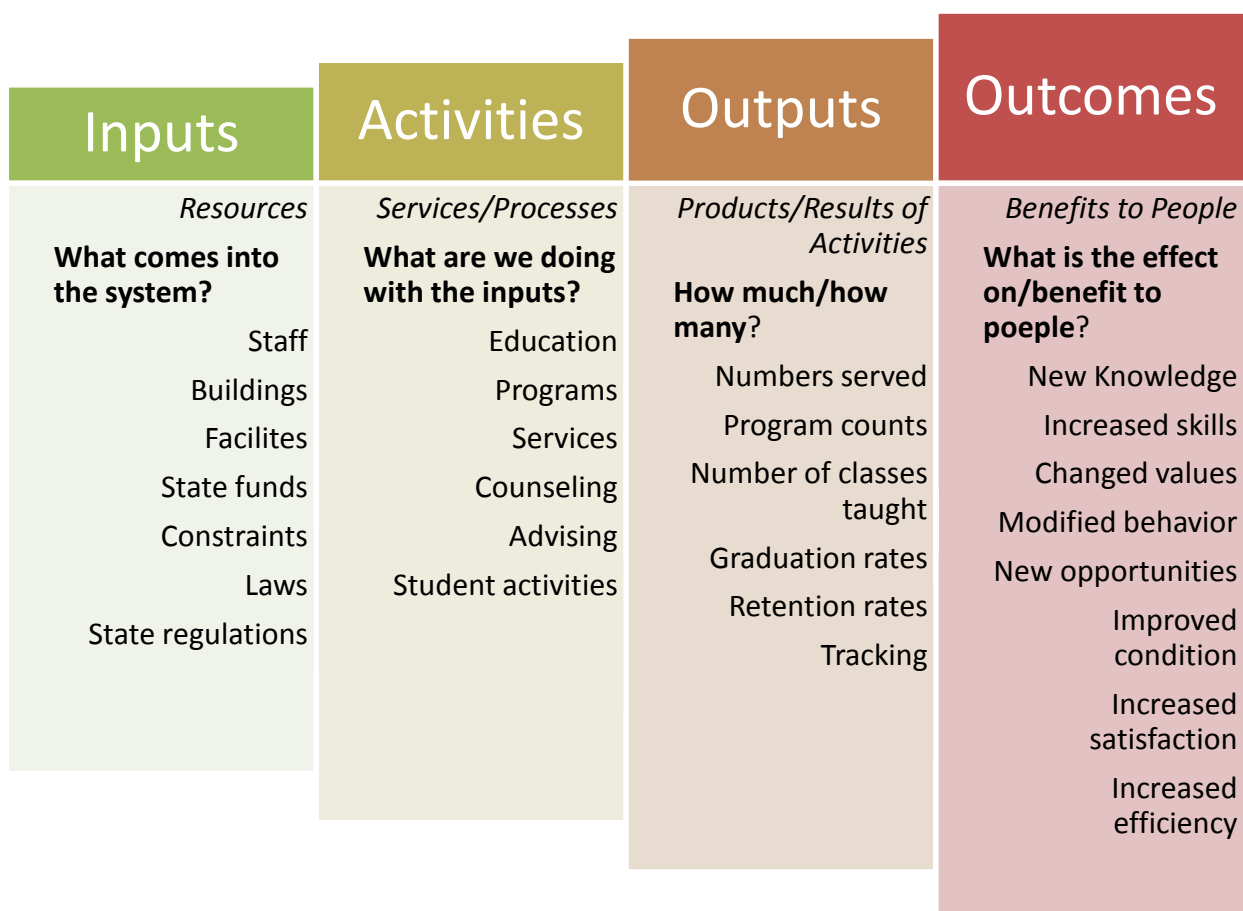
Inputs

Resources

**What comes into the system?**

Staff

Buildings

Facilites

State funds

Constraints

Laws

State regulations

Activities

Services/Processes

**What are we doing with the inputs?**

Education

Programs

Services

Counseling

Advising

Student activities

Outputs

Products/Results of Activities

**How much/how many**?

Numbers served

Program counts

Number of classes taught

Graduation rates

Retention rates

Tracking

Outcomes

Benefits to People

**What is the effect on/benefit to poeple**?

New Knowledge

Increased skills

Changed values

Modified behavior

New opportunities

Improved condition

Increased satisfaction

Increased efficiency